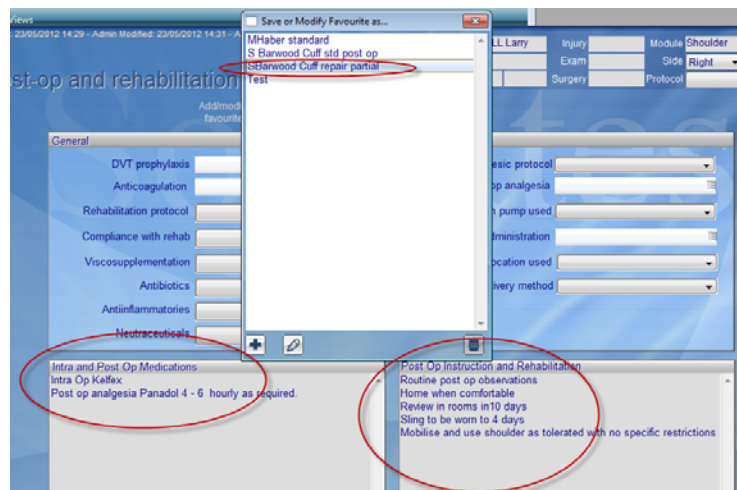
Views
: 23/05/2012 14:29 - Admin Modified: 23/05/2012 14:31 - A

st-op and rehabilitation

Add/mod
favourite

Save or Modify Favourite as...

MHaber standard
S Barwood Cuff std post op
SBarwood Cuff repair partial
Test

LL Larry

Injury
Exam
Surgery

Module Shoulder
Side Right
Protocol

General

DVT prophylaxis
Anticoagulation
Rehabilitation protocol
Compliance with rehab
Viscosupplementation
Antibiotics
Antiinflammatories
Neutraceuticals

esic protocol
op analgesia
n pump used
dministration
ocation used
ivery method

Intra and Post Op Medications
Intra Op Kelfex
Post op analgesia Panadol 4 - 6 hourly as required.

Post Op Instruction and Rehabilitation
Routine post op observations
Home when comfortable
Review in rooms in10 days
Sling to be worn to 4 days
Mobilise and use shoulder as tolerated with no specific restrictions